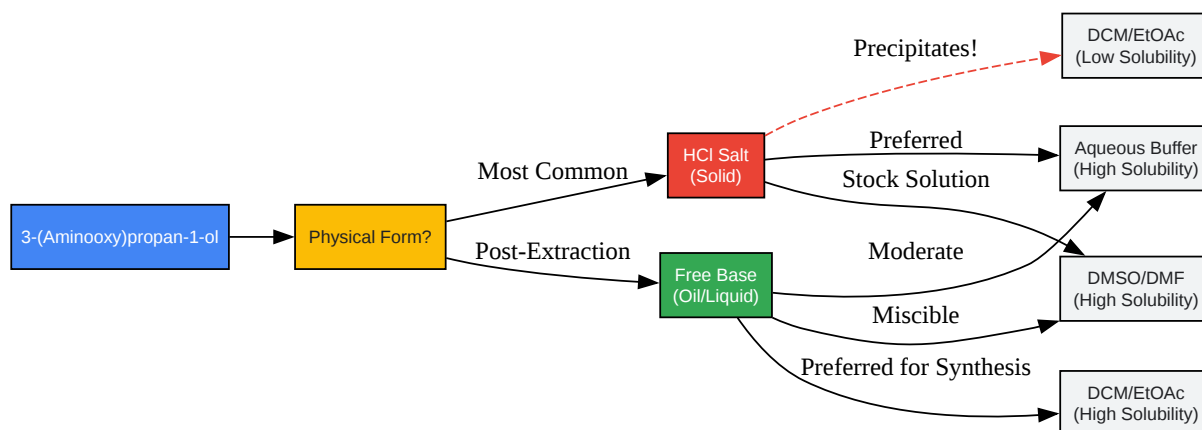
3-(Aminooxy)propan-1-ol

Physical Form?

Most Common

Post-Extraction

HCl Salt
(Solid)

Free Base
(Oil/Liquid)

Precipitates!

Preferred

Stock Solution

Moderate

Miscible

Preferred for Synthesis

DCM/EtOAc
(Low Solubility)

Aqueous Buffer
(High Solubility)

DMSO/DMF
(High Solubility)

DCM/EtOAc
(High Solubility)